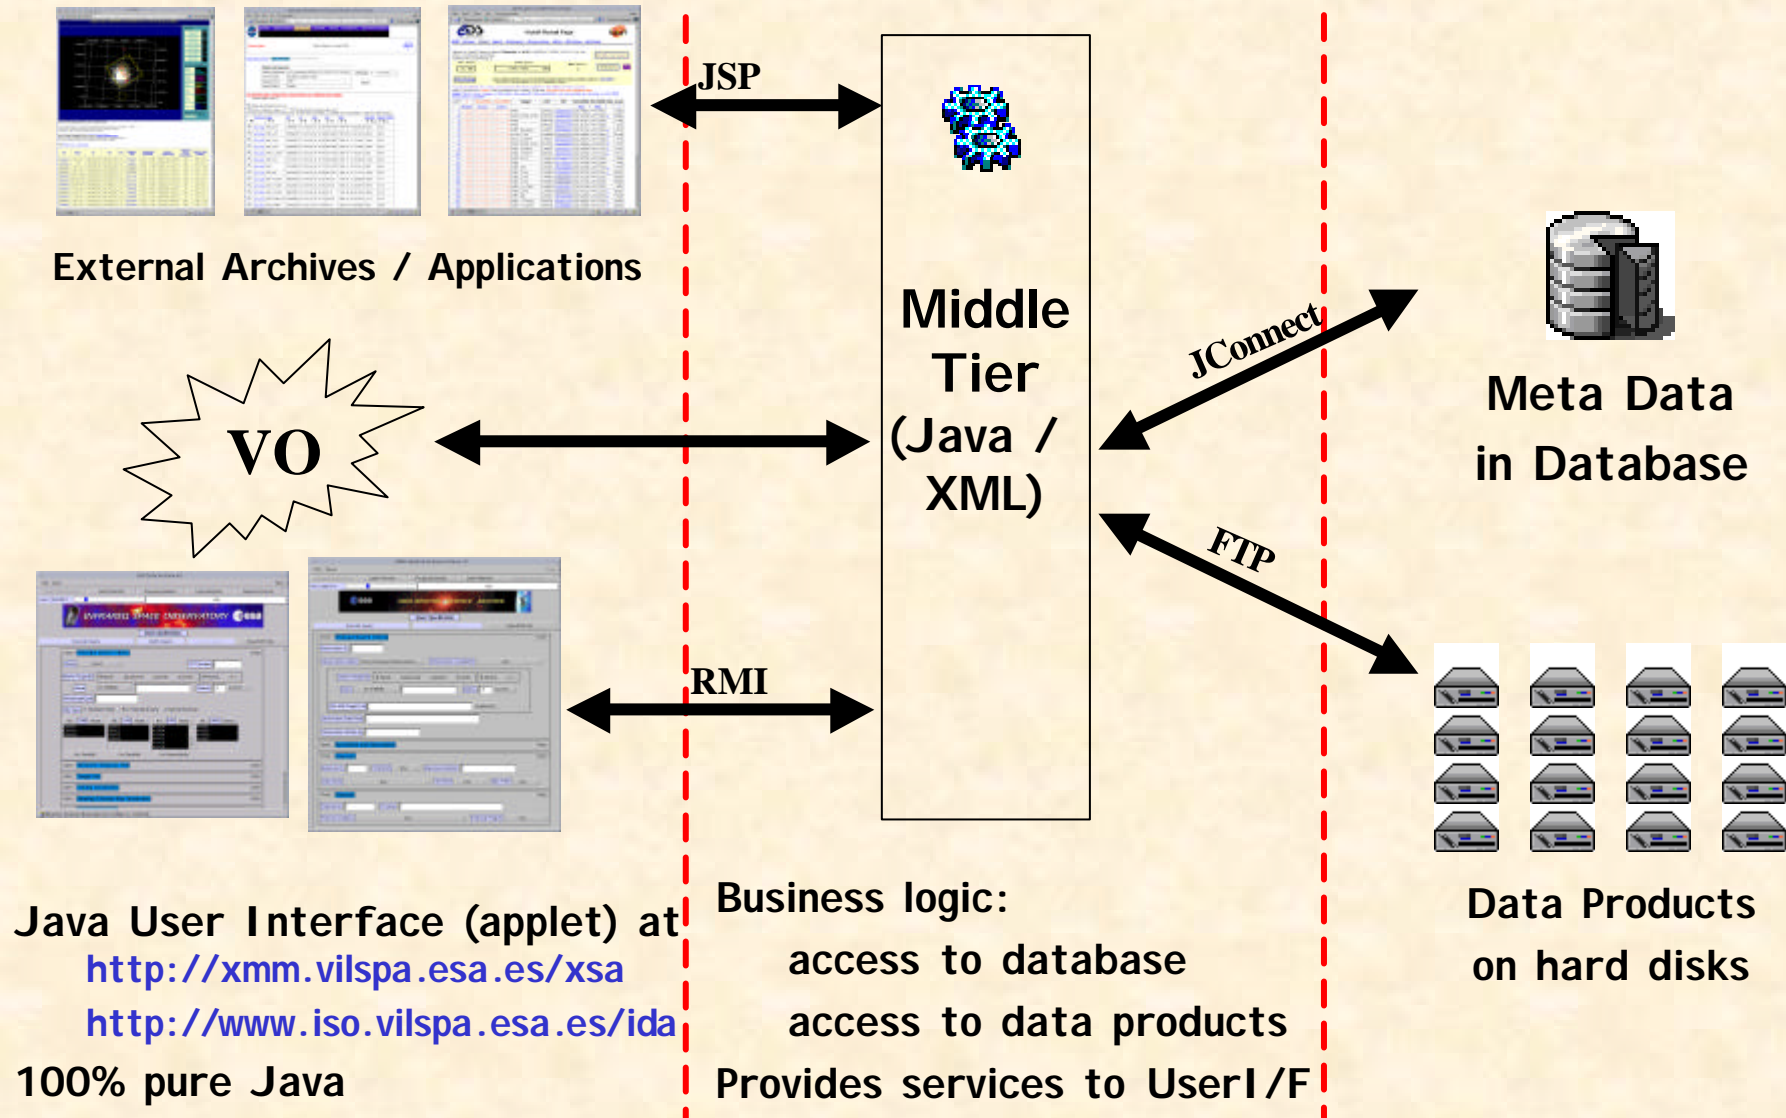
JSP

External Archives / Applications

Middle Tier (Java / XML)

JConnect

Meta Data in Database

VO

FTP

RMI

Data Products on hard disks

Java User Interface (applet) at
http://xmm.vilspa.esa.es/xsa
http://www.iso.vilspa.esa.es/ida
100% pure Java

Business logic:
access to database
access to data products
Provides services to UserI/F